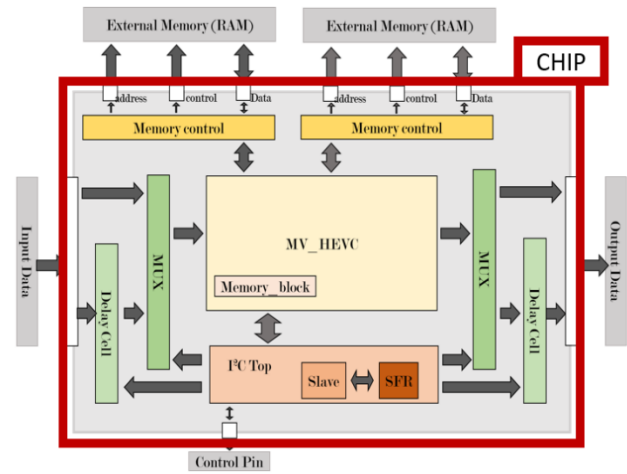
External Memory (RAM)

External Memory (RAM)

CHIP

address

control

Data

address

control

Data

Memory control

Memory control

Input Data

Delay Cell

MUX

MV_HEVC

Memory_block

MUX

Delay Cell

Output Data

I$^2$C Top

Slave

SFR

Control Pin